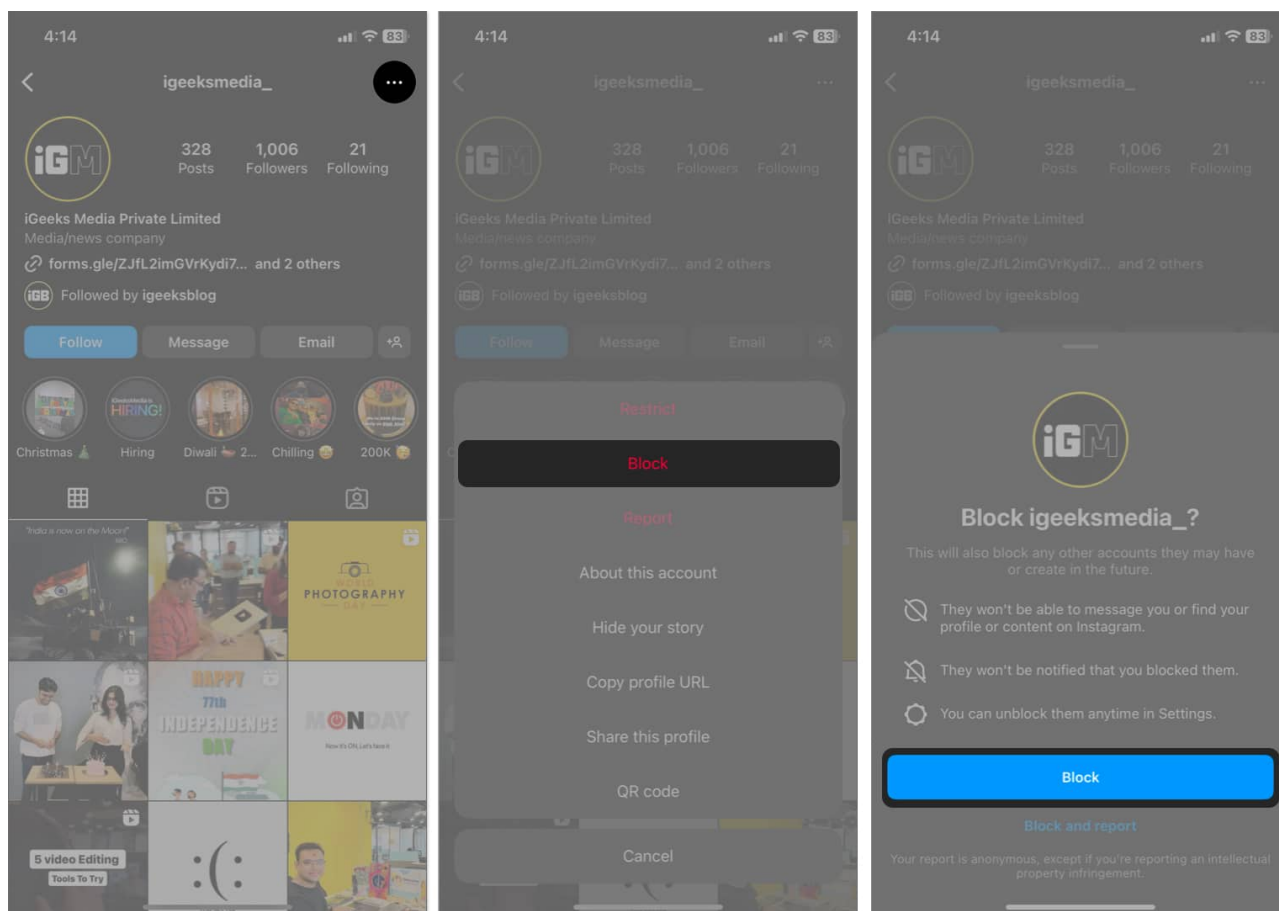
4:14

83

igeeksmedia_

iGM

328 Posts

1,006 Followers

21 Following

iGeeks Media Private Limited

Media/news company

forms.gle/ZJfL2imGVrKydi7... and 2 others

iGB Followed by igeeksblog

Follow

Message

Email

HIRING!

Christmas

Hiring

Diwali 2...

Chilling

200K

"India is now on the Moon!"

WORLD PHOTOGRAPHY DAY

HAPPY 77th INDEPENDENCE DAY

MONDAY

5 video Editing Tools To Try

:(

4:14

83

igeeksmedia_

iGM

328 Posts

1,006 Followers

21 Following

iGeeks Media Private Limited

Media/news company

forms.gle/ZJfL2imGVrKydi7... and 2 others

iGB Followed by igeeksblog

Follow

Message

Email

Restrict

Block

Report

About this account

Hide your story

Copy profile URL

Share this profile

QR code

Cancel

4:14

83

igeeksmedia_

iGM

328 Posts

1,006 Followers

21 Following

iGeeks Media Private Limited

Media/news company

forms.gle/ZJfL2imGVrKydi7... and 2 others

iGB Followed by igeeksblog

iGM

Block igeeksmedia_?

This will also block any other accounts they may have or create in the future.

They won't be able to message you or find your profile or content on Instagram.

They won't be notified that you blocked them.

You can unblock them anytime in Settings.

Block

Block and report

Your report is anonymous, except if you're reporting an intellectual property infringement.